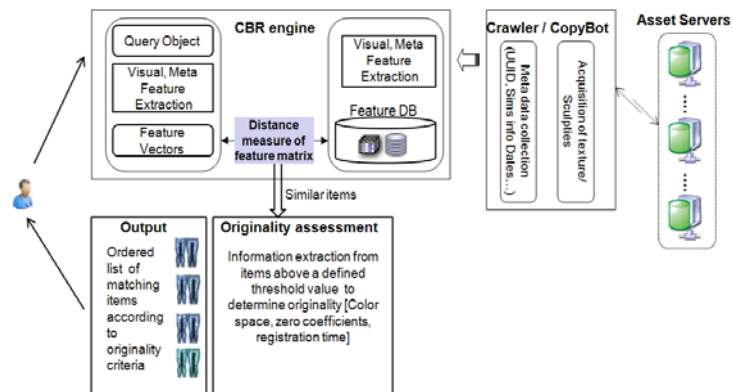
CBR engine

Query Object

Visual, Meta Feature Extraction

Feature Vectors

Distance measure of feature matrix

Visual, Meta Feature Extraction

Feature DB

Crawler / CopyBot

Meta data collection (UUID, Sims info Dates…)

Acquisition of texture/ Sculpties

Asset Servers

Similar items

Output

Ordered list of matching items according to originality criteria

Originality assessment

Information extraction from items above a defined threshold value to determine originality [Color space, zero coefficients, registration time]